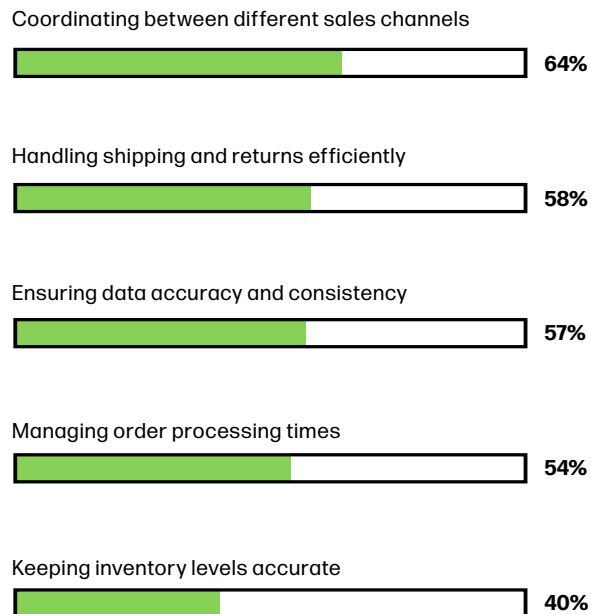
Coordinating between different sales channels

64%

Handling shipping and returns efficiently

58%

Ensuring data accuracy and consistency

57%

Managing order processing times

54%

Keeping inventory levels accurate

40%